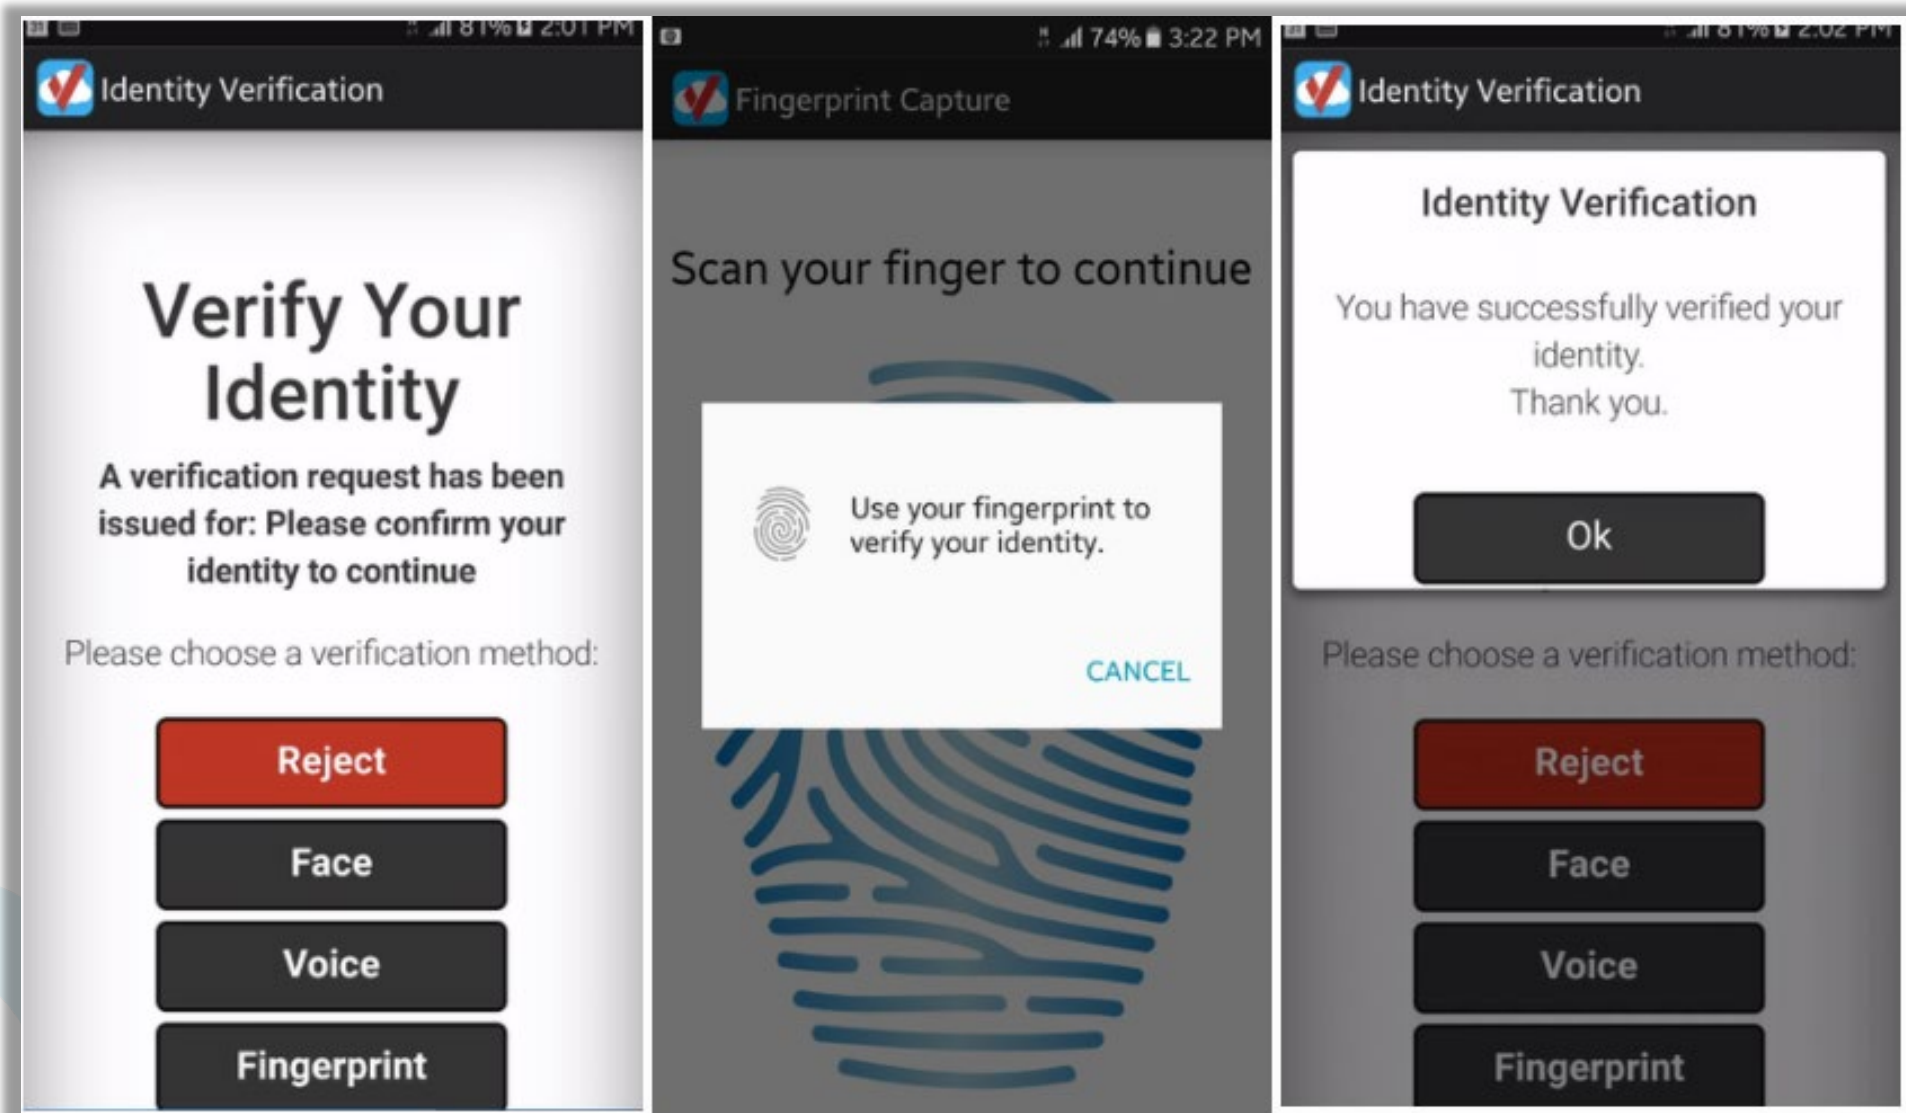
81% 2:01 PM

Identity Verification

Verify Your Identity

A verification request has been issued for: Please confirm your identity to continue

Please choose a verification method:

Reject

Face

Voice

Fingerprint

74% 3:22 PM

Fingerprint Capture

Scan your finger to continue

Use your fingerprint to verify your identity.

CANCEL

81% 2:02 PM

Identity Verification

Identity Verification

You have successfully verified your identity.
Thank you.

Ok

Please choose a verification method:

Reject

Face

Voice

Fingerprint